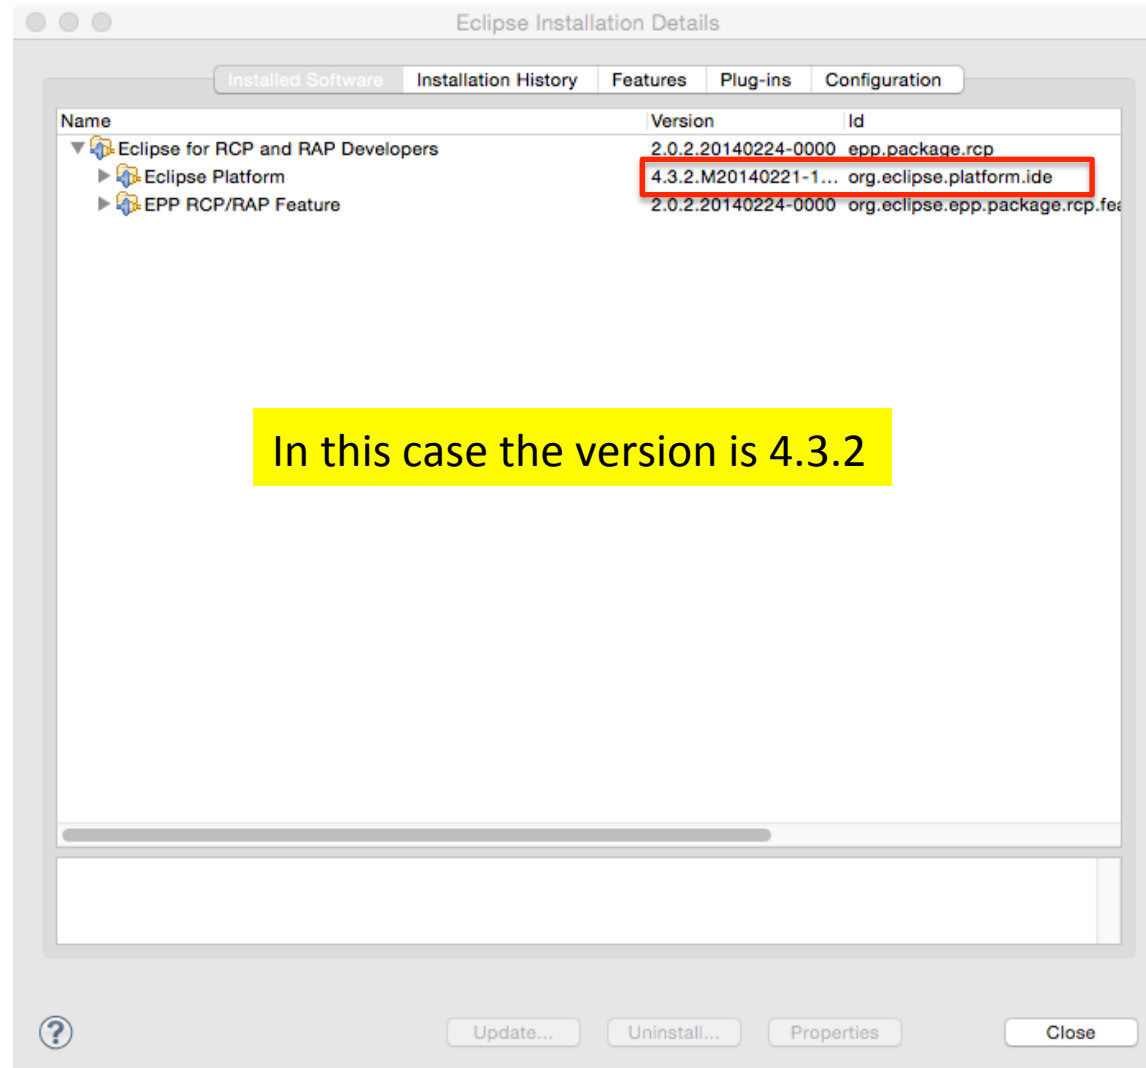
Eclipse Installation Details

Installed Software | Installation History | Features | Plug-ins | Configuration

| Name | Version | Id |
|---|---|---|
| Eclipse for RCP and RAP Developers | 2.0.2.20140224-0000 | epp.package.rcp |
| Eclipse Platform | 4.3.2.M20140221-1… | org.eclipse.platform.ide |
| EPP RCP/RAP Feature | 2.0.2.20140224-0000 | org.eclipse.epp.package.rcp.fe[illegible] |

In this case the version is 4.3.2

?

Update...
Uninstall...
Properties
Close